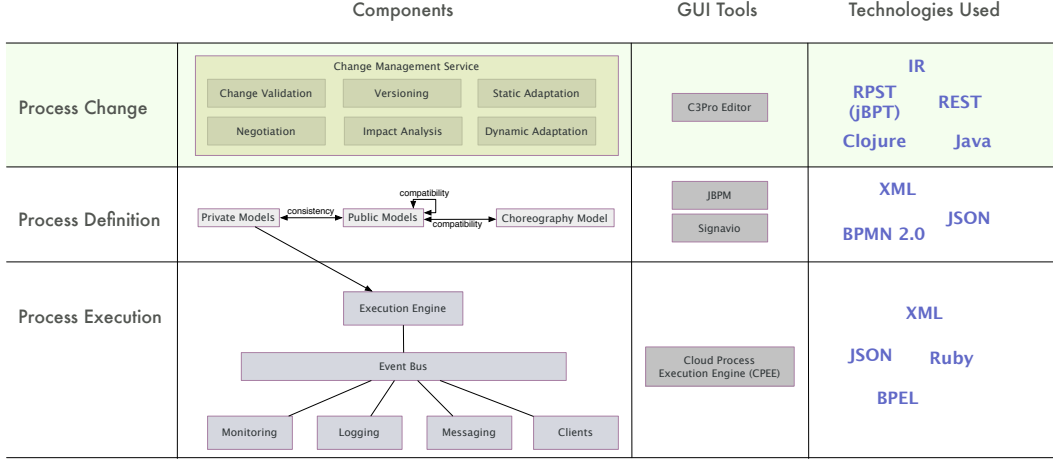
| | Components | GUI Tools | Technologies Used |
|---|---|---|---|
| Process Change | Change Management Service; Change Validation; Versioning; Static Adaptation; Negotiation; Impact Analysis; Dynamic Adaptation | C3Pro Editor | IR; RPST (jBPT); REST; Clojure; Java |
| Process Definition | Private Models; consistency; Public Models; compatibility; compatibility; Choreography Model | JBPM; Signavio | XML; JSON; BPMN 2.0 |
| Process Execution | Execution Engine; Event Bus; Monitoring; Logging; Messaging; Clients | Cloud Process Execution Engine (CPEE) | XML; JSON; Ruby; BPEL |